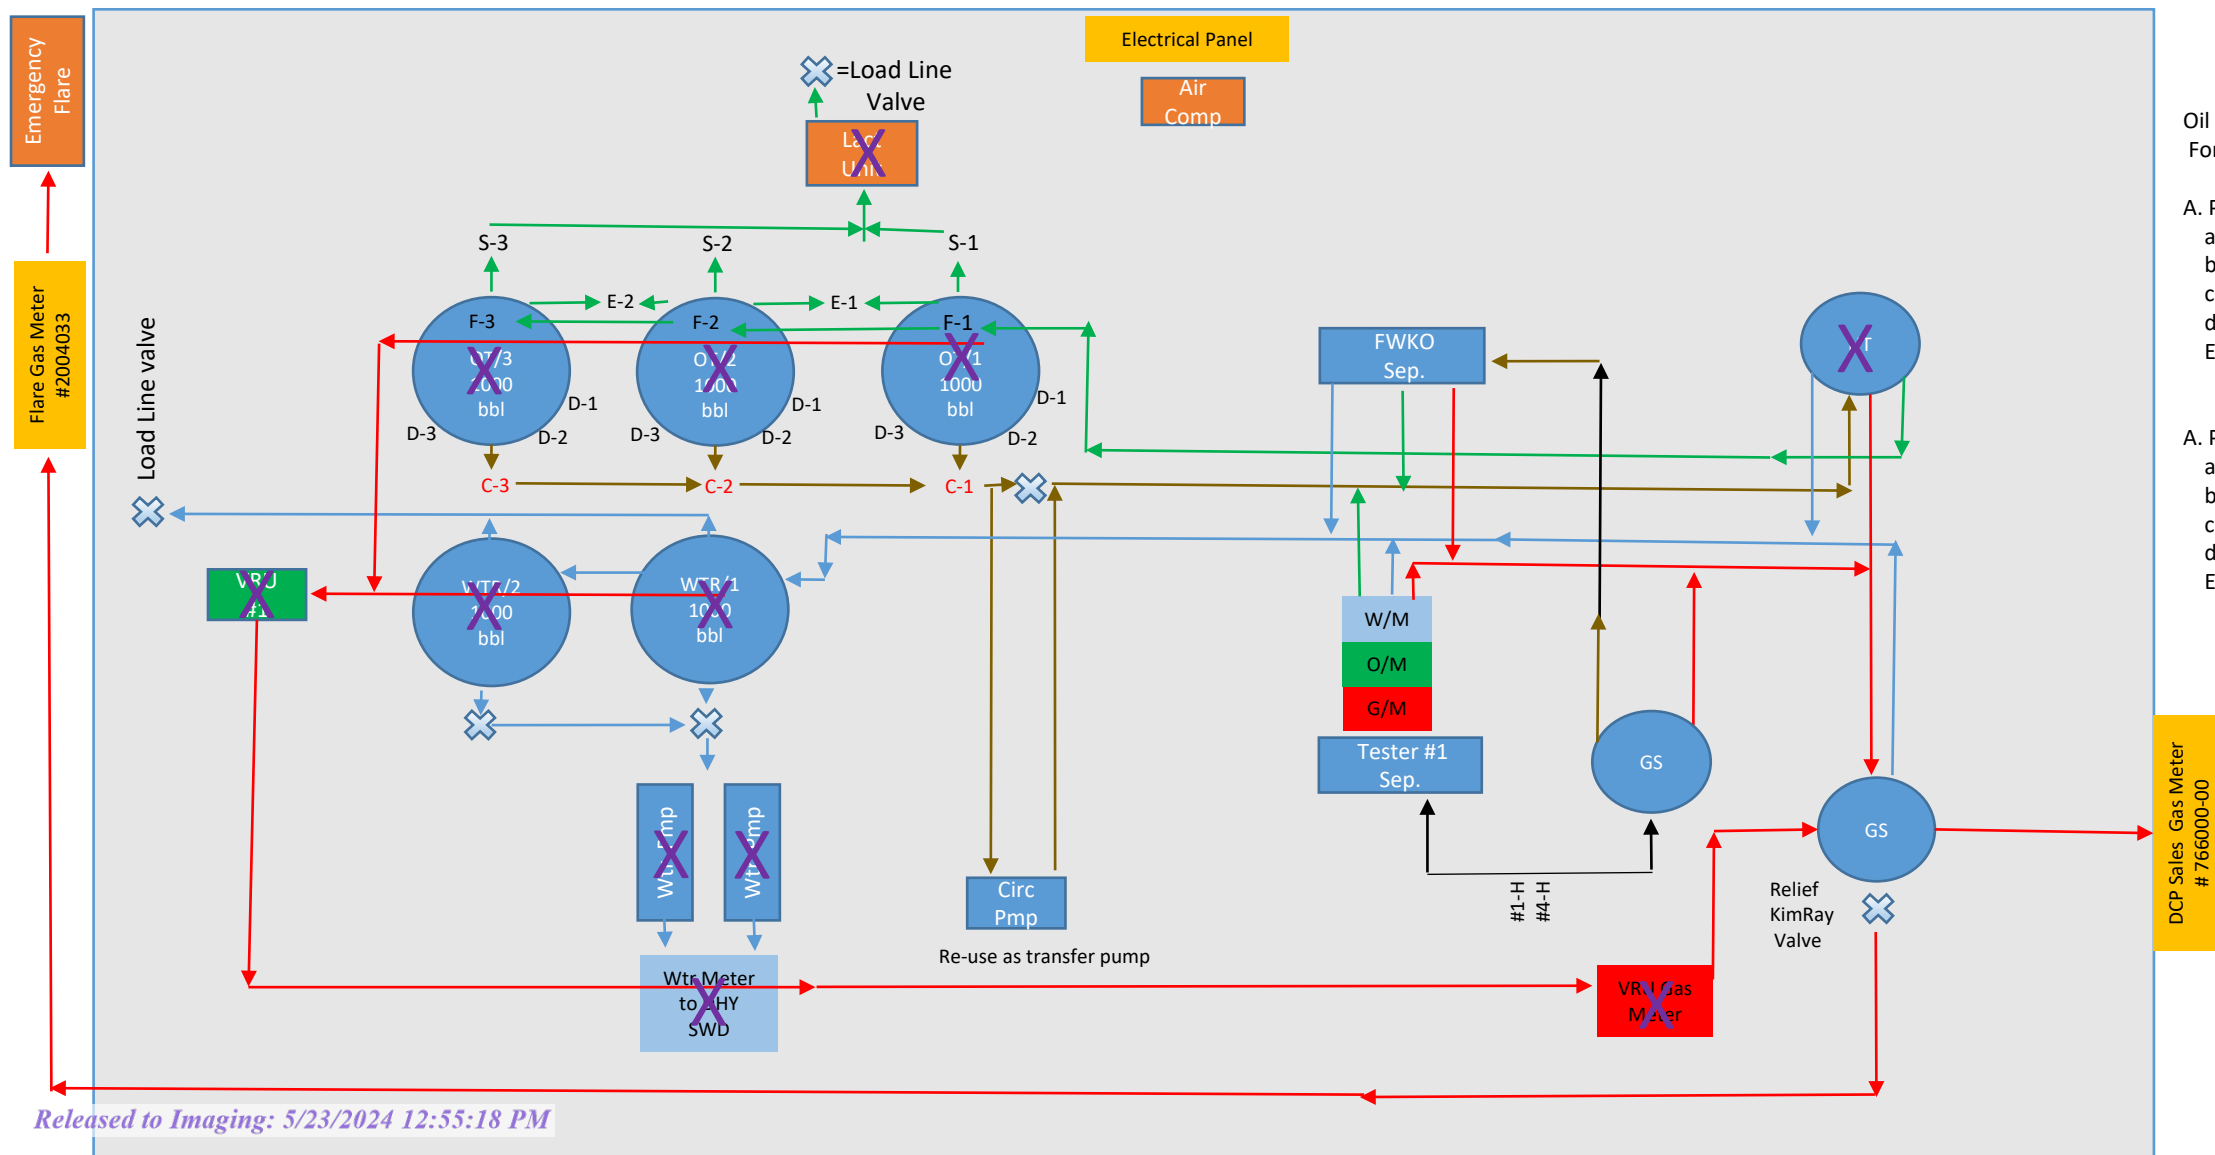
Emergency Flare

Flare Gas Meter #2004033

Electrical Panel

Air Comp

=Load Line Valve

Lact Unit
X

S-3
S-2
S-1

E-2
E-1

F-3
F-2
F-1

OT/3 1000 bbl
X
OT/2 1000 bbl
X
OT/1 1000 bbl
X

D-1
D-3
D-2
D-1
D-3
D-2
D-1
D-3
D-2

C-3
C-2
C-1

Load Line valve

VRU #1
X

WTR/2 1000 bbl
X
WTR/1 1000 bbl
X

Wtr Pmp
X
Wtr Pmp
X

Wtr Meter to HY SWD
X

Circ Pmp

Re-use as transfer pump

FWKO Sep.

W/M
O/M
G/M

Tester #1 Sep.

#1-H
#4-H

GS
GS

X

Relief KimRay Valve

VRU Gas Meter
X

DCP Sales Gas Meter # 766000-00

Oil
For

A. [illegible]
a
b
c
d
E

A. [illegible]
a
b
c
d
E

Released to Imaging: 5/23/2024 12:55:18 PM